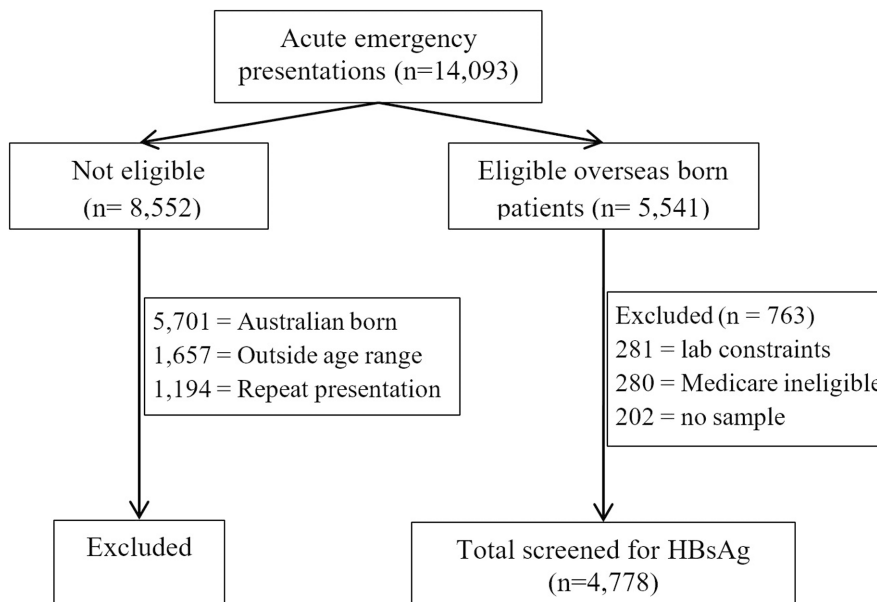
Acute emergency presentations (n=14,093)

Not eligible (n= 8,552)

Eligible overseas born patients (n= 5,541)

5,701 = Australian born
1,657 = Outside age range
1,194 = Repeat presentation

Excluded (n = 763)
281 = lab constraints
280 = Medicare ineligible
202 = no sample

Excluded

Total screened for HBsAg (n=4,778)